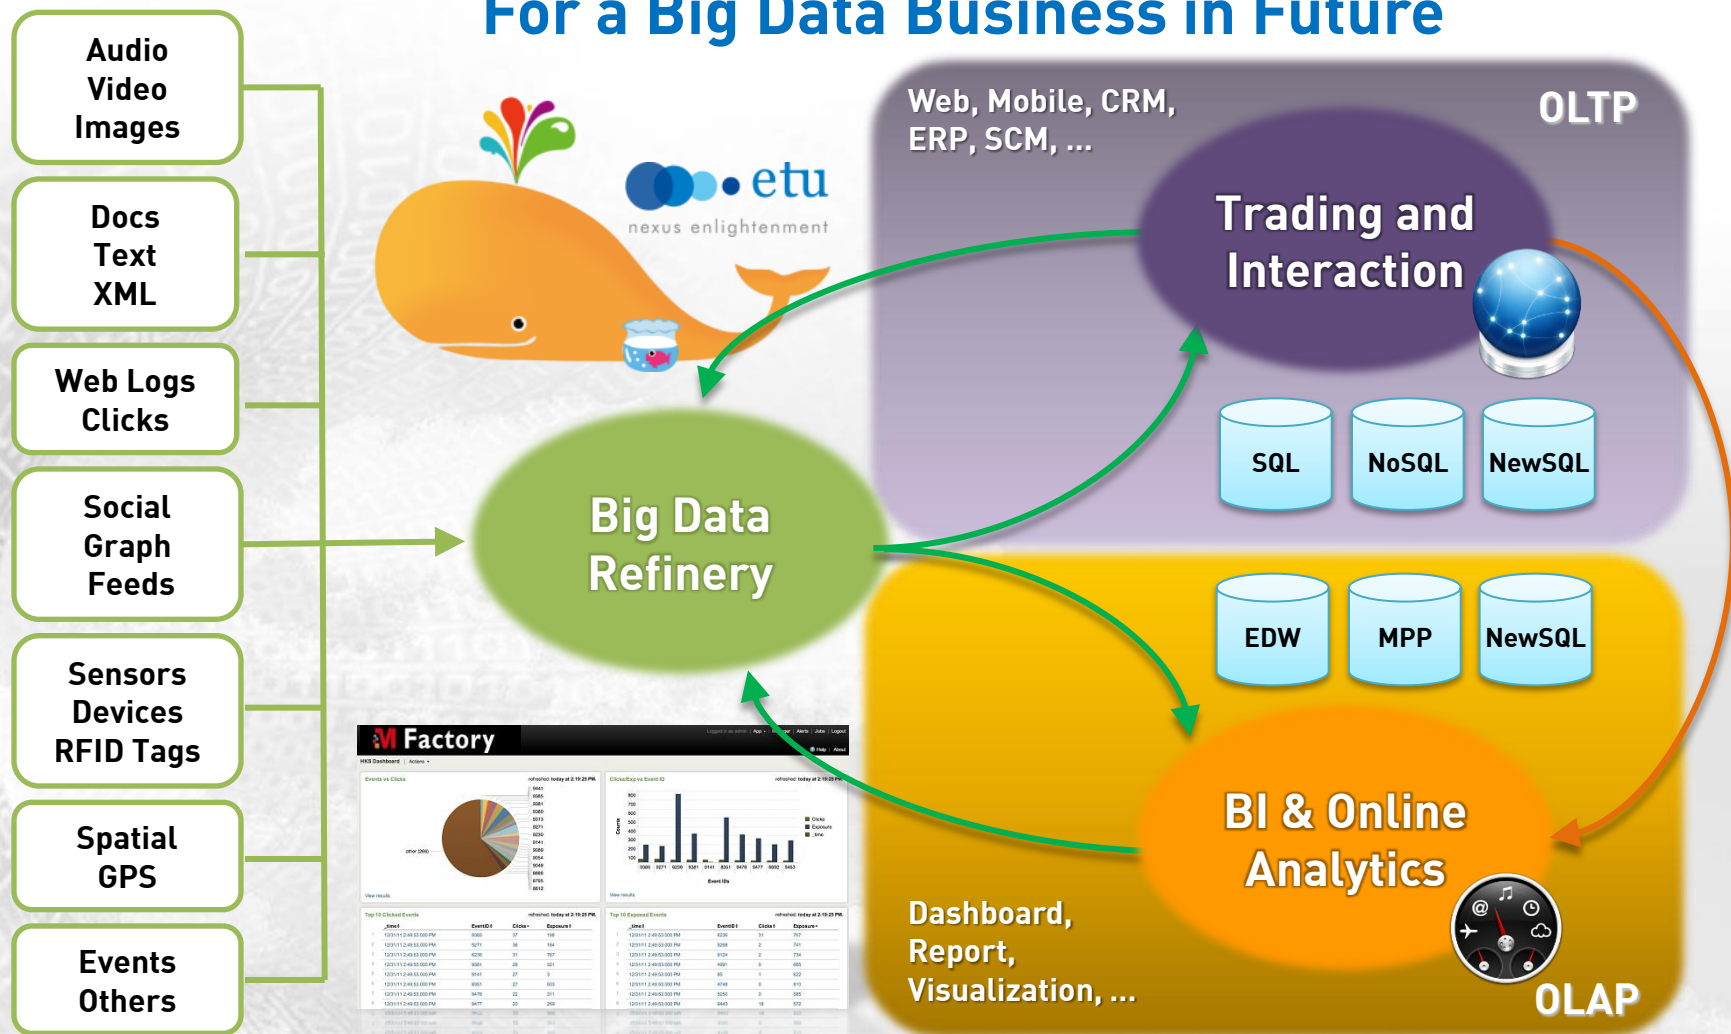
For a Big Data Business in Future

Audio
Video
Images

Docs
Text
XML

Web Logs
Clicks

Social
Graph
Feeds

Sensors
Devices
RFID Tags

Spatial
GPS

Events
Others

etu
nexus enlightenment

Big Data
Refinery

Web, Mobile, CRM, ERP, SCM, ...

OLTP

Trading and
Interaction

SQL
NoSQL
NewSQL

EDW
MPP
NewSQL

BI & Online
Analytics

Dashboard,
Report,
Visualization, ...

OLAP

M Factory